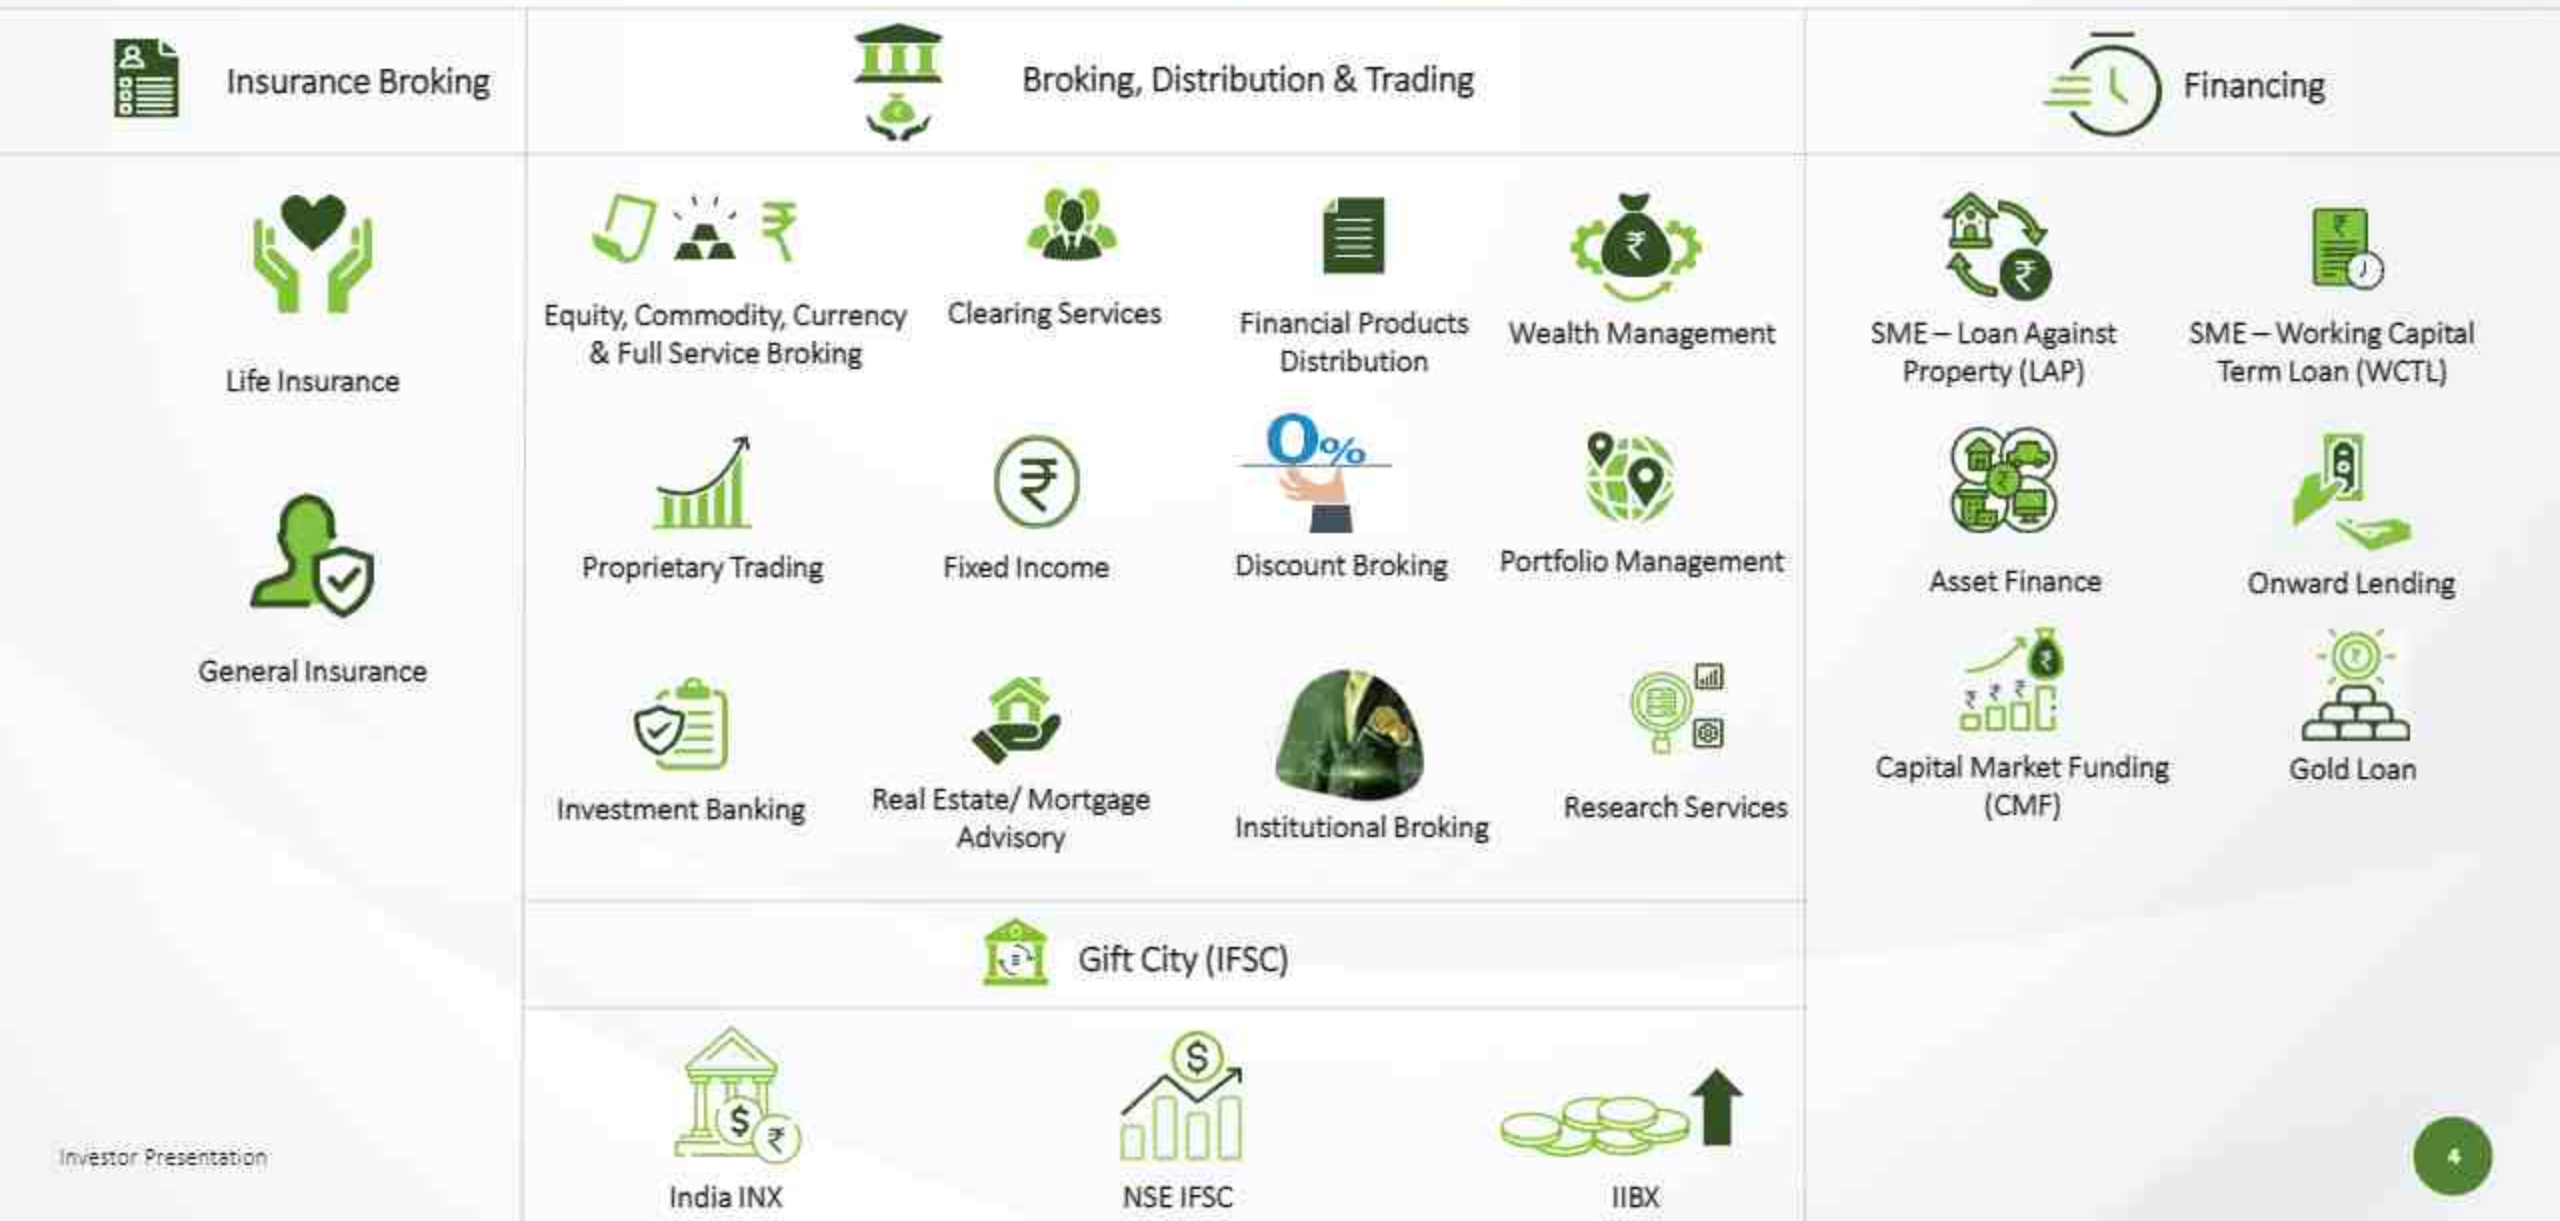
Insurance Broking

Life Insurance

General Insurance

Broking, Distribution & Trading

Equity, Commodity, Currency & Full Service Broking

Clearing Services

Financial Products Distribution

Wealth Management

Proprietary Trading

Fixed Income

0%

Discount Broking

Portfolio Management

Investment Banking

Real Estate/ Mortgage Advisory

Institutional Broking

Research Services

Gift City (IFSC)

India INX

NSE IFSC

IIBX

Financing

SME – Loan Against Property (LAP)

SME – Working Capital Term Loan (WCTL)

Asset Finance

Onward Lending

Capital Market Funding (CMF)

Gold Loan

Investor Presentation

4